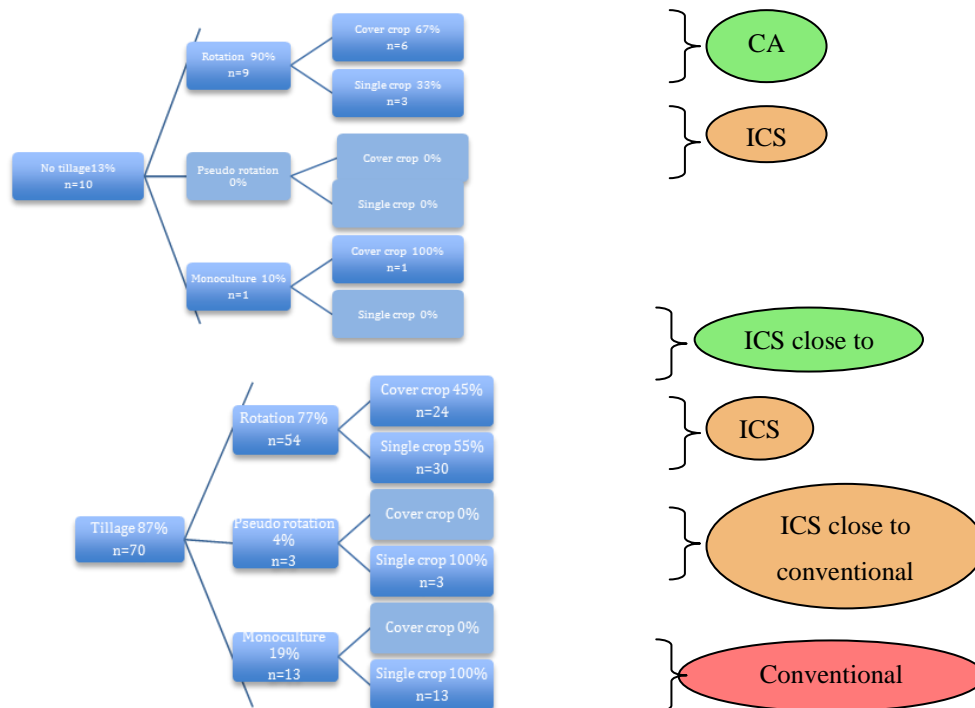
No tillage13%
n=10

Rotation 90%
n=9

Cover crop 67%
n=6

Single crop 33%
n=3

Pseudo rotation
0%

Cover crop 0%

Single crop 0%

Monoculture 10%
n=1

Cover crop 100%
n=1

Single crop 0%

CA

ICS

ICS close to

Tillage 87%
n=70

Rotation 77%
n=54

Cover crop 45%
n=24

Single crop 55%
n=30

Pseudo rotation
4%
n=3

Cover crop 0%

Single crop 100%
n=3

Monoculture
19%
n=13

Cover crop 0%

Single crop 100%
n=13

ICS

ICS close to
conventional

Conventional